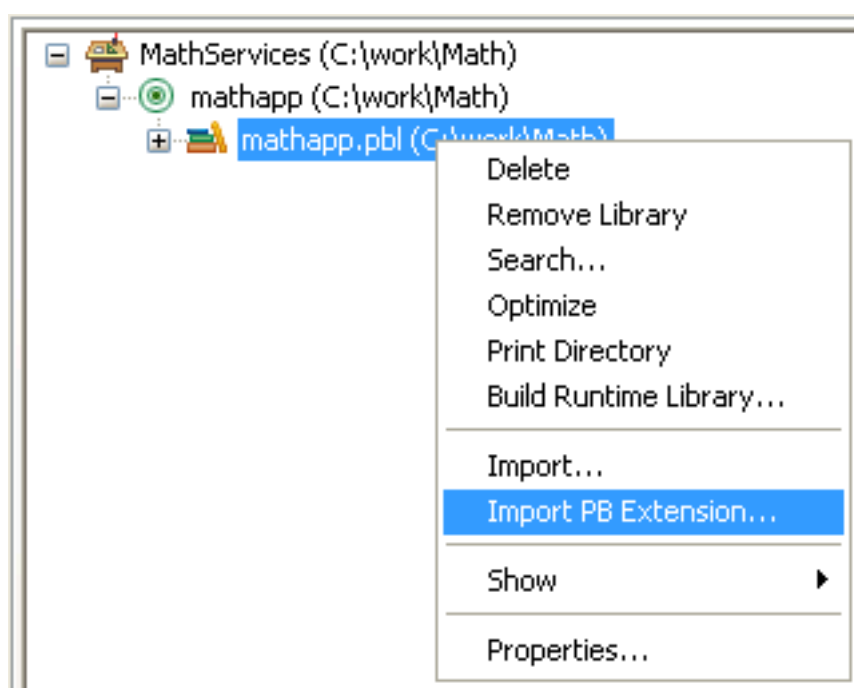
MathServices (C:\work\Math)
mathapp (C:\work\Math)
mathapp.pbl (C:\work\Math)

Delete
Remove Library
Search...
Optimize
Print Directory
Build Runtime Library...
Import...
Import PB Extension...
Show
Properties...